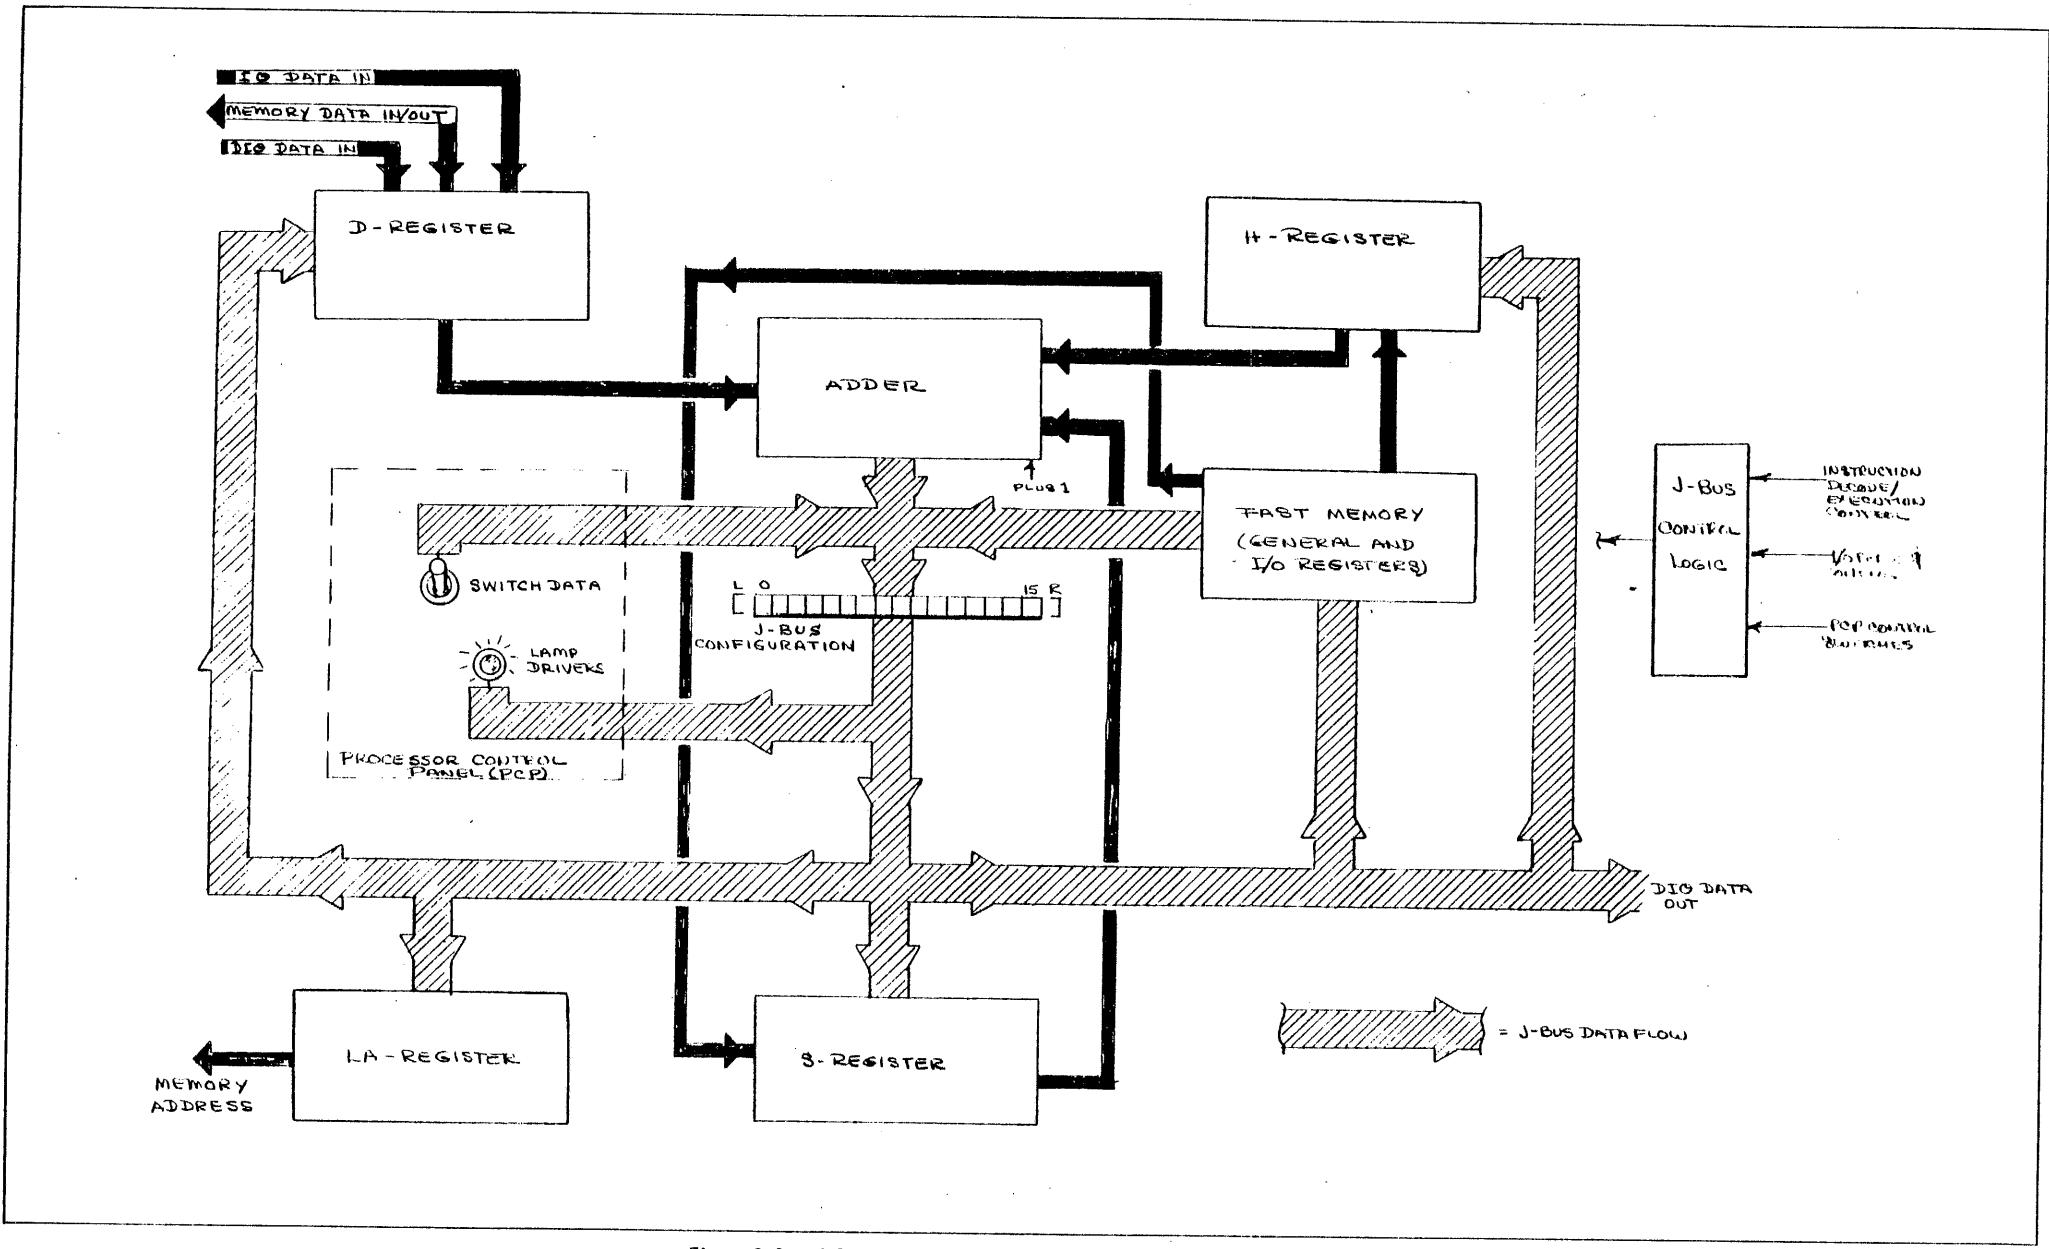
IO DATA IN
MEMORY DATA IN/OUT
DIO DATA IN
D-REGISTER
H-REGISTER
ADDER
PLUS 1
FAST MEMORY (GENERAL AND I/O REGISTERS)
J-BUS CONTROL LOGIC
INSTRUCTION DECODE/ EXECUTION CONTROL
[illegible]
PCP CONTROL SWITCHES
SWITCH DATA
L 0 15 R
J-BUS CONFIGURATION
LAMP DRIVERS
PROCESSOR CONTROL PANEL (PCP)
DIO DATA OUT
LA-REGISTER
S-REGISTER
MEMORY ADDRESS
= J-BUS DATA FLOW